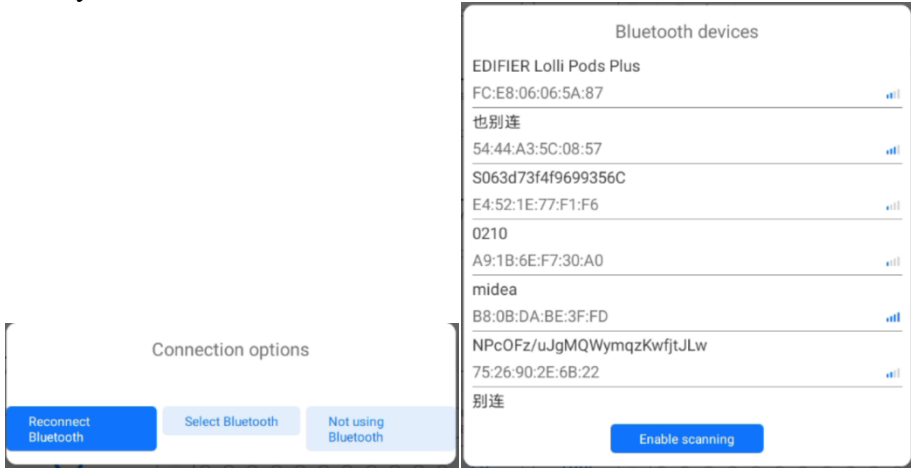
Connection options

Reconnect Bluetooth

Select Bluetooth

Not using Bluetooth

Bluetooth devices

EDIFIER Lolli Pods Plus

FC:E8:06:06:5A:87

也别连

54:44:A3:5C:08:57

S063d73f4f9699356C

E4:52:1E:77:F1:F6

0210

A9:1B:6E:F7:30:A0

midea

B8:0B:DA:BE:3F:FD

NPcOFz/uJgMQWymqzKwfjtJLw

75:26:90:2E:6B:22

别连

Enable scanning